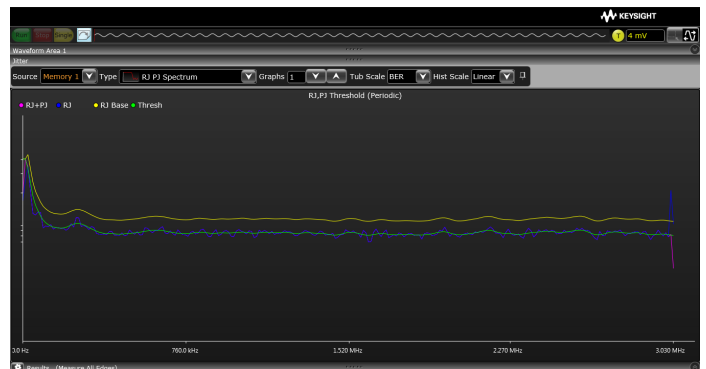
Run Stop Single
KEYSIGHT
T 4 mV
Waveform Area 1
Jitter
Source Memory 1 Type RJ PJ Spectrum Graphs 1 Tub Scale BER Hist Scale Linear
RJ,PJ Threshold (Periodic)
RJ+PJ RJ RJ Base Thresh
3.0 Hz
760.0 kHz
1.520 MHz
2.270 MHz
3.030 MHz
Results (Measure All Edges)